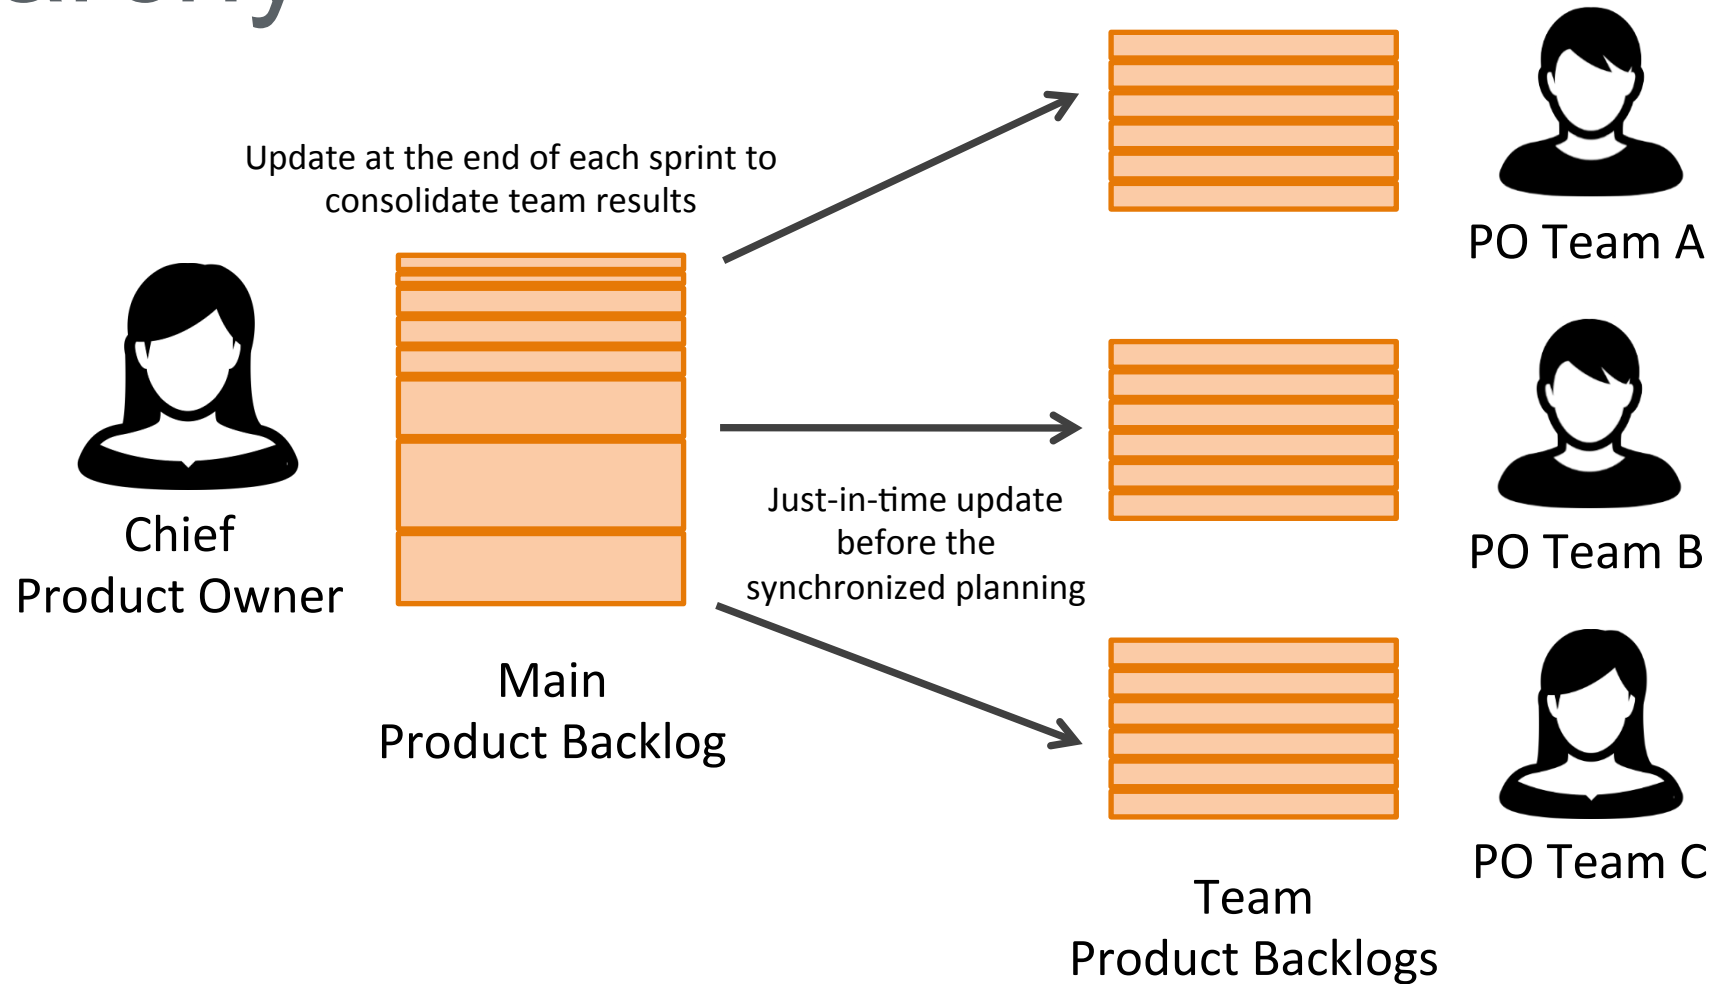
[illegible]

Update at the end of each sprint to consolidate team results

Chief
Product Owner

Main
Product Backlog

Just-in-time update before the synchronized planning

PO Team A

PO Team B

PO Team C

Team
Product Backlogs